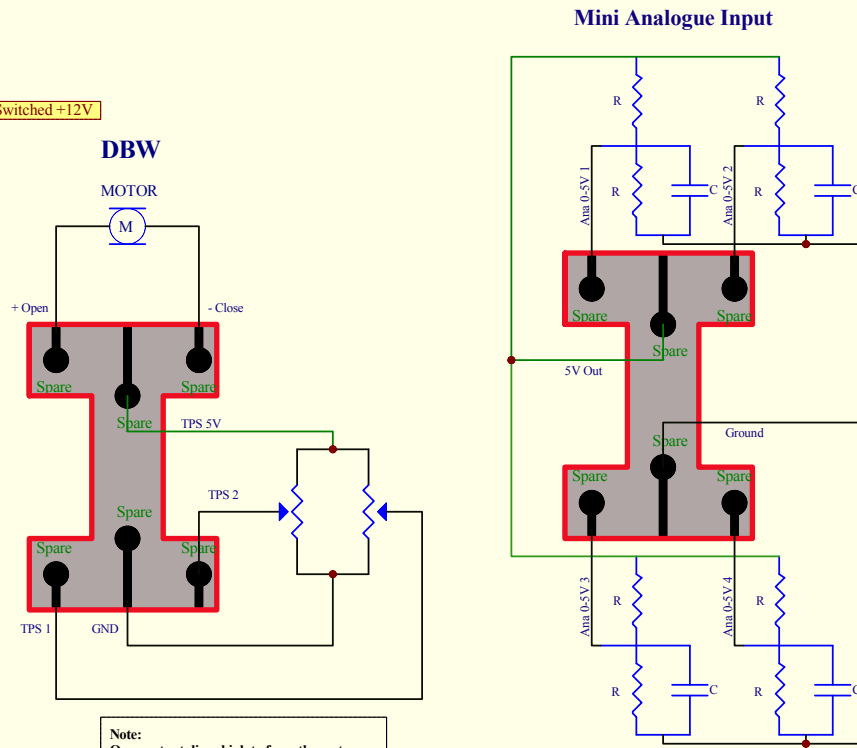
Mini Analogue Input

Switched +12V

DBW

MOTOR

M

+ Open

- Close

Spare

Spare

Spare

Spare

TPS 5V

TPS 2

Spare

Spare

Spare

TPS 1

GND

Note:

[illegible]

R

R

C

Ana 0-5V 1

R

R

C

Ana 0-5V 2

Spare

Spare

Spare

5V Out

Ground

Spare

Spare

Spare

Spare

Ana 0-5V 3

R

R

C

Ana 0-5V 4

R

R

C